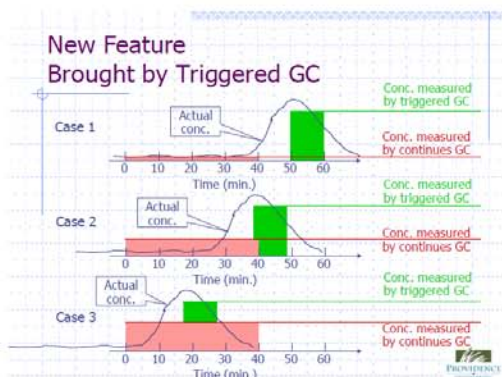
New Feature
Brought by Triggered GC

Case 1
Actual conc.
Conc. measured by triggered GC
Conc. measured by continues GC
0 10 20 30 40 50 60
Time (min.)

Case 2
Actual conc.
Conc. measured by triggered GC
Conc. measured by continues GC
0 10 20 30 40 50 60
Time (min.)

Case 3
Actual conc.
Conc. measured by triggered GC
Conc. measured by continues GC
0 10 20 30 40 50 60
Time (min.)

PROVIDENCE